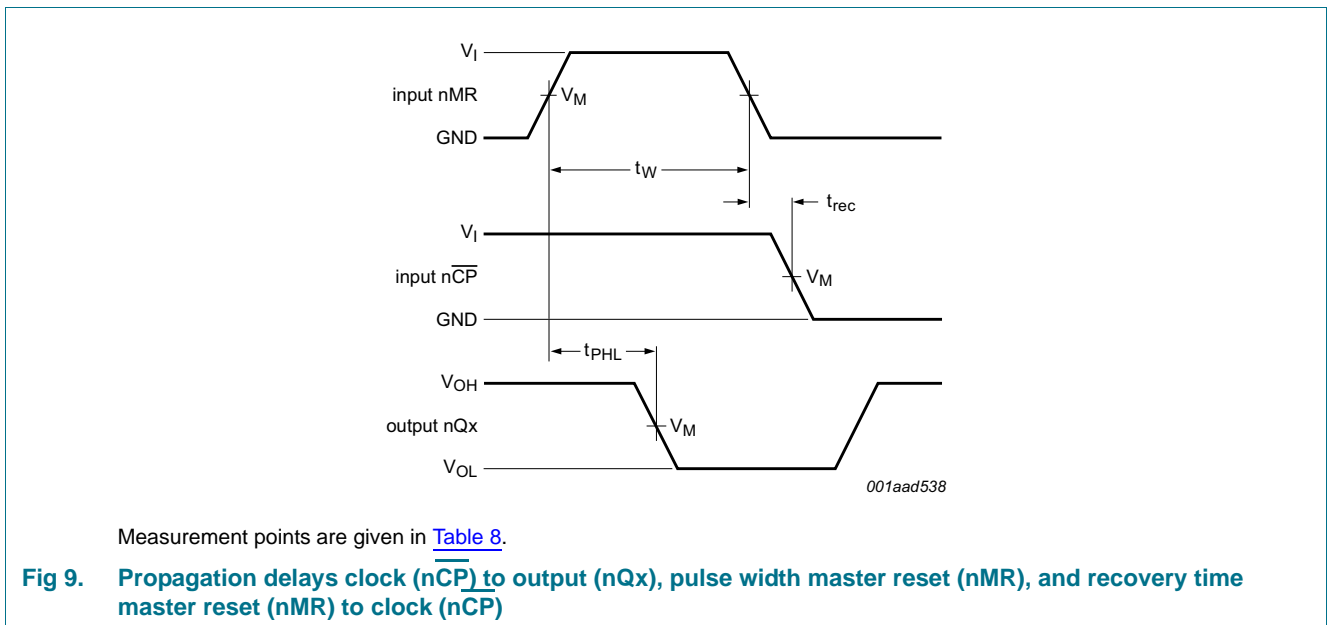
$V_I$

input nMR

$V_M$

GND

$t_W$

$t_{rec}$

$V_I$

input $n\overline{CP}$

$V_M$

GND

$t_{PHL}$

$V_{OH}$

output nQx

$V_M$

$V_{OL}$

001aad538

Measurement points are given in Table 8.

Fig 9. Propagation delays clock ($n\overline{CP}$) to output (nQx), pulse width master reset (nMR), and recovery time master reset (nMR) to clock ($n\overline{CP}$)